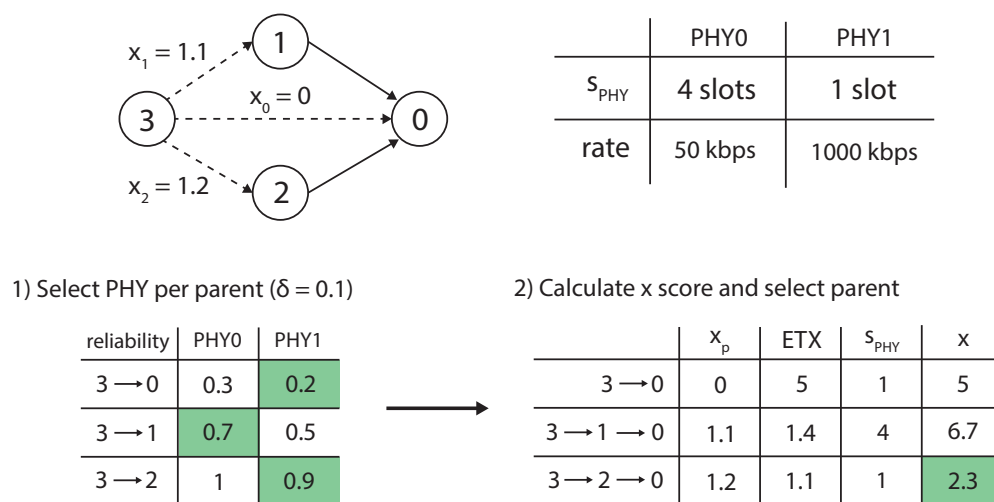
$x_1 = 1.1$

1

$x_0 = 0$

3

0

$x_2 = 1.2$

2

| | PHY0 | PHY1 |
|---|---|---|
| $s_{PHY}$ | 4 slots | 1 slot |
| rate | 50 kbps | 1000 kbps |

1) Select PHY per parent ($\delta = 0.1$)

| reliability | PHY0 | PHY1 |
|---|---|---|
| $3 \rightarrow 0$ | 0.3 | 0.2 |
| $3 \rightarrow 1$ | 0.7 | 0.5 |
| $3 \rightarrow 2$ | 1 | 0.9 |

2) Calculate x score and select parent

| | $x_p$ | ETX | $s_{PHY}$ | x |
|---|---|---|---|---|
| $3 \rightarrow 0$ | 0 | 5 | 1 | 5 |
| $3 \rightarrow 1 \rightarrow 0$ | 1.1 | 1.4 | 4 | 6.7 |
| $3 \rightarrow 2 \rightarrow 0$ | 1.2 | 1.1 | 1 | 2.3 |